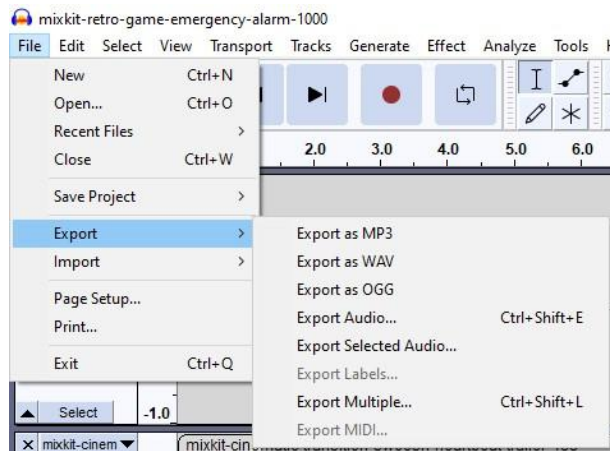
mixkit-retro-game-emergency-alarm-1000

File Edit Select View Transport Tracks Generate Effect Analyze Tools H

New Ctrl+N
Open... Ctrl+O
Recent Files >
Close Ctrl+W
Save Project >
Export >
Import >
Page Setup...
Print...
Exit Ctrl+Q

Export as MP3
Export as WAV
Export as OGG
Export Audio... Ctrl+Shift+E
Export Selected Audio...
Export Labels...
Export Multiple... Ctrl+Shift+L
Export MIDI...

2.0 3.0 4.0 5.0 6.0

Select -1.0

mixkit-cinem
mixkit-cin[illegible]